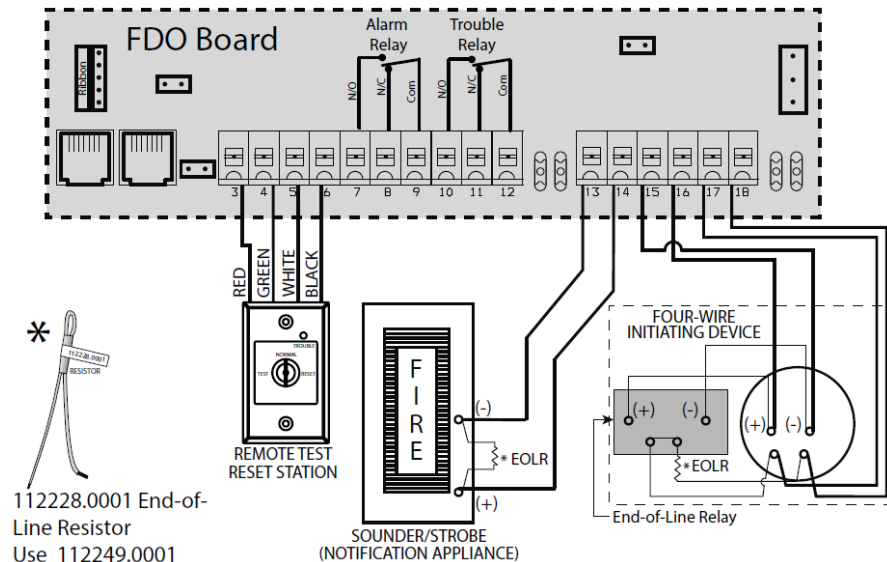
FDO Board

Ribbon

Alarm Relay

Trouble Relay

N/O N/C Com N/O N/C Com

3 4 5 6 7 8 9 10 11 12 13 14 15 16 17 18

RED GREEN WHITE BLACK

TROUBLE
NORMAL
TEST RESET

REMOTE TEST
RESET STATION

F I R E

(-)
(+)
* EOLR

SOUNDER/STROBE
(NOTIFICATION APPLIANCE)

FOUR-WIRE
INITIATING DEVICE

(+) (-)
* EOLR
(+) (-)

End-of-Line Relay

*

112228.0001
RESISTOR

112228.0001 End-of-Line Resistor
Use 112249.0001